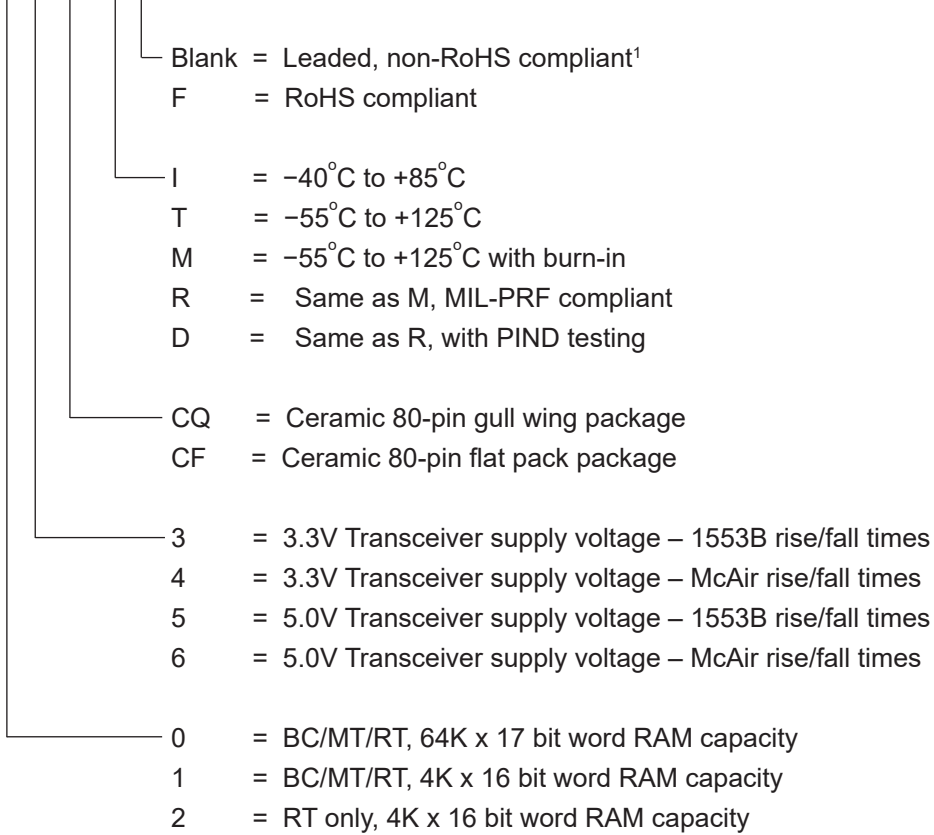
Blank = Leaded, non-RoHS compliant$^1$
F = RoHS compliant

I = −40°C to +85°C
T = −55°C to +125°C
M = −55°C to +125°C with burn-in
R = Same as M, MIL-PRF compliant
D = Same as R, with PIND testing

CQ = Ceramic 80-pin gull wing package
CF = Ceramic 80-pin flat pack package

3 = 3.3V Transceiver supply voltage – 1553B rise/fall times
4 = 3.3V Transceiver supply voltage – McAir rise/fall times
5 = 5.0V Transceiver supply voltage – 1553B rise/fall times
6 = 5.0V Transceiver supply voltage – McAir rise/fall times

0 = BC/MT/RT, 64K x 17 bit word RAM capacity
1 = BC/MT/RT, 4K x 16 bit word RAM capacity
2 = RT only, 4K x 16 bit word RAM capacity